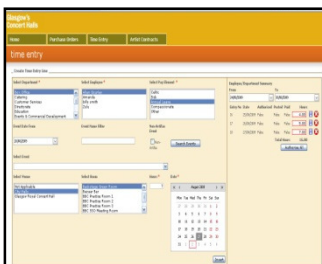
Glasgow's Concert Halls

Home | Purchase Orders | Time Entry | Exhibit Contracts

time entry

Create Time Entry Line

Select Department * | Select Employee * | Select Pay/Absence *

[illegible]
Catering
Customer Services
Electricals
Education
Events & Commercial Development

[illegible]
Amanda
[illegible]
Jills

Calls
Sick
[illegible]
Compassionate
Other

Event Date From | Event Date After | Has Entries Event

20/02/09 | | Search Events

Select Event

Select Venue | Select Room | Hours * | Date *

Not Applicable
City Halls
Glasgow Royal Concert Hall

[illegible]
Banquet Bar
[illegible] Function Room 1
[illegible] Function Room 2
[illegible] Function Room 3
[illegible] Reading Room

April 2009

Employee/Department Summary
From | To
20/02/09 |

Date/No Date | Authorised | Posted | Paid | Hours
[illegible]
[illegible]
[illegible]

Total Hours
Authorise All

Save